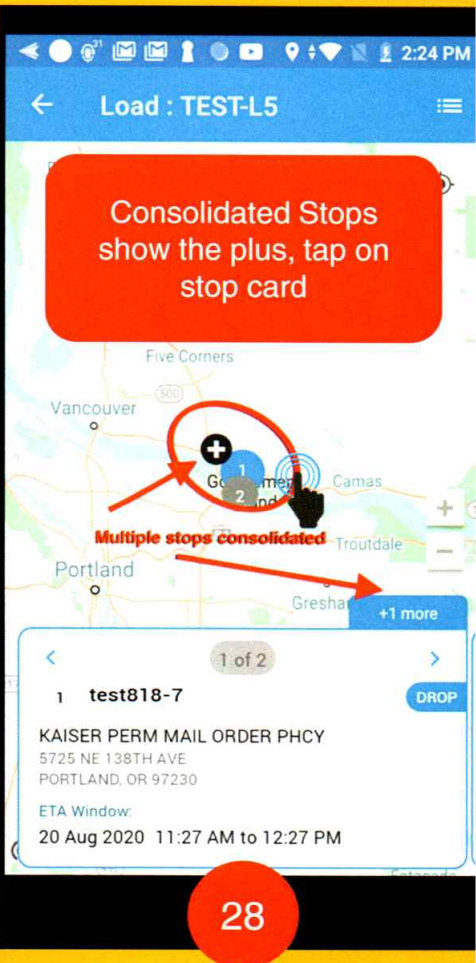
2:24 PM

← Load : TEST-L5

Consolidated Stops show the plus, tap on stop card

Five Corners

Vancouver

1

Gov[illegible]ment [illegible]and

2

Camas

Multiple stops consolidated

Troutdale

Portland

Gresha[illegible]

+1 more

+

−

<

1 of 2

>

1 test818-7

DROP

KAISER PERM MAIL ORDER PHCY
5725 NE 138TH AVE
PORTLAND, OR 97230

ETA Window:
20 Aug 2020 11:27 AM to 12:27 PM

28